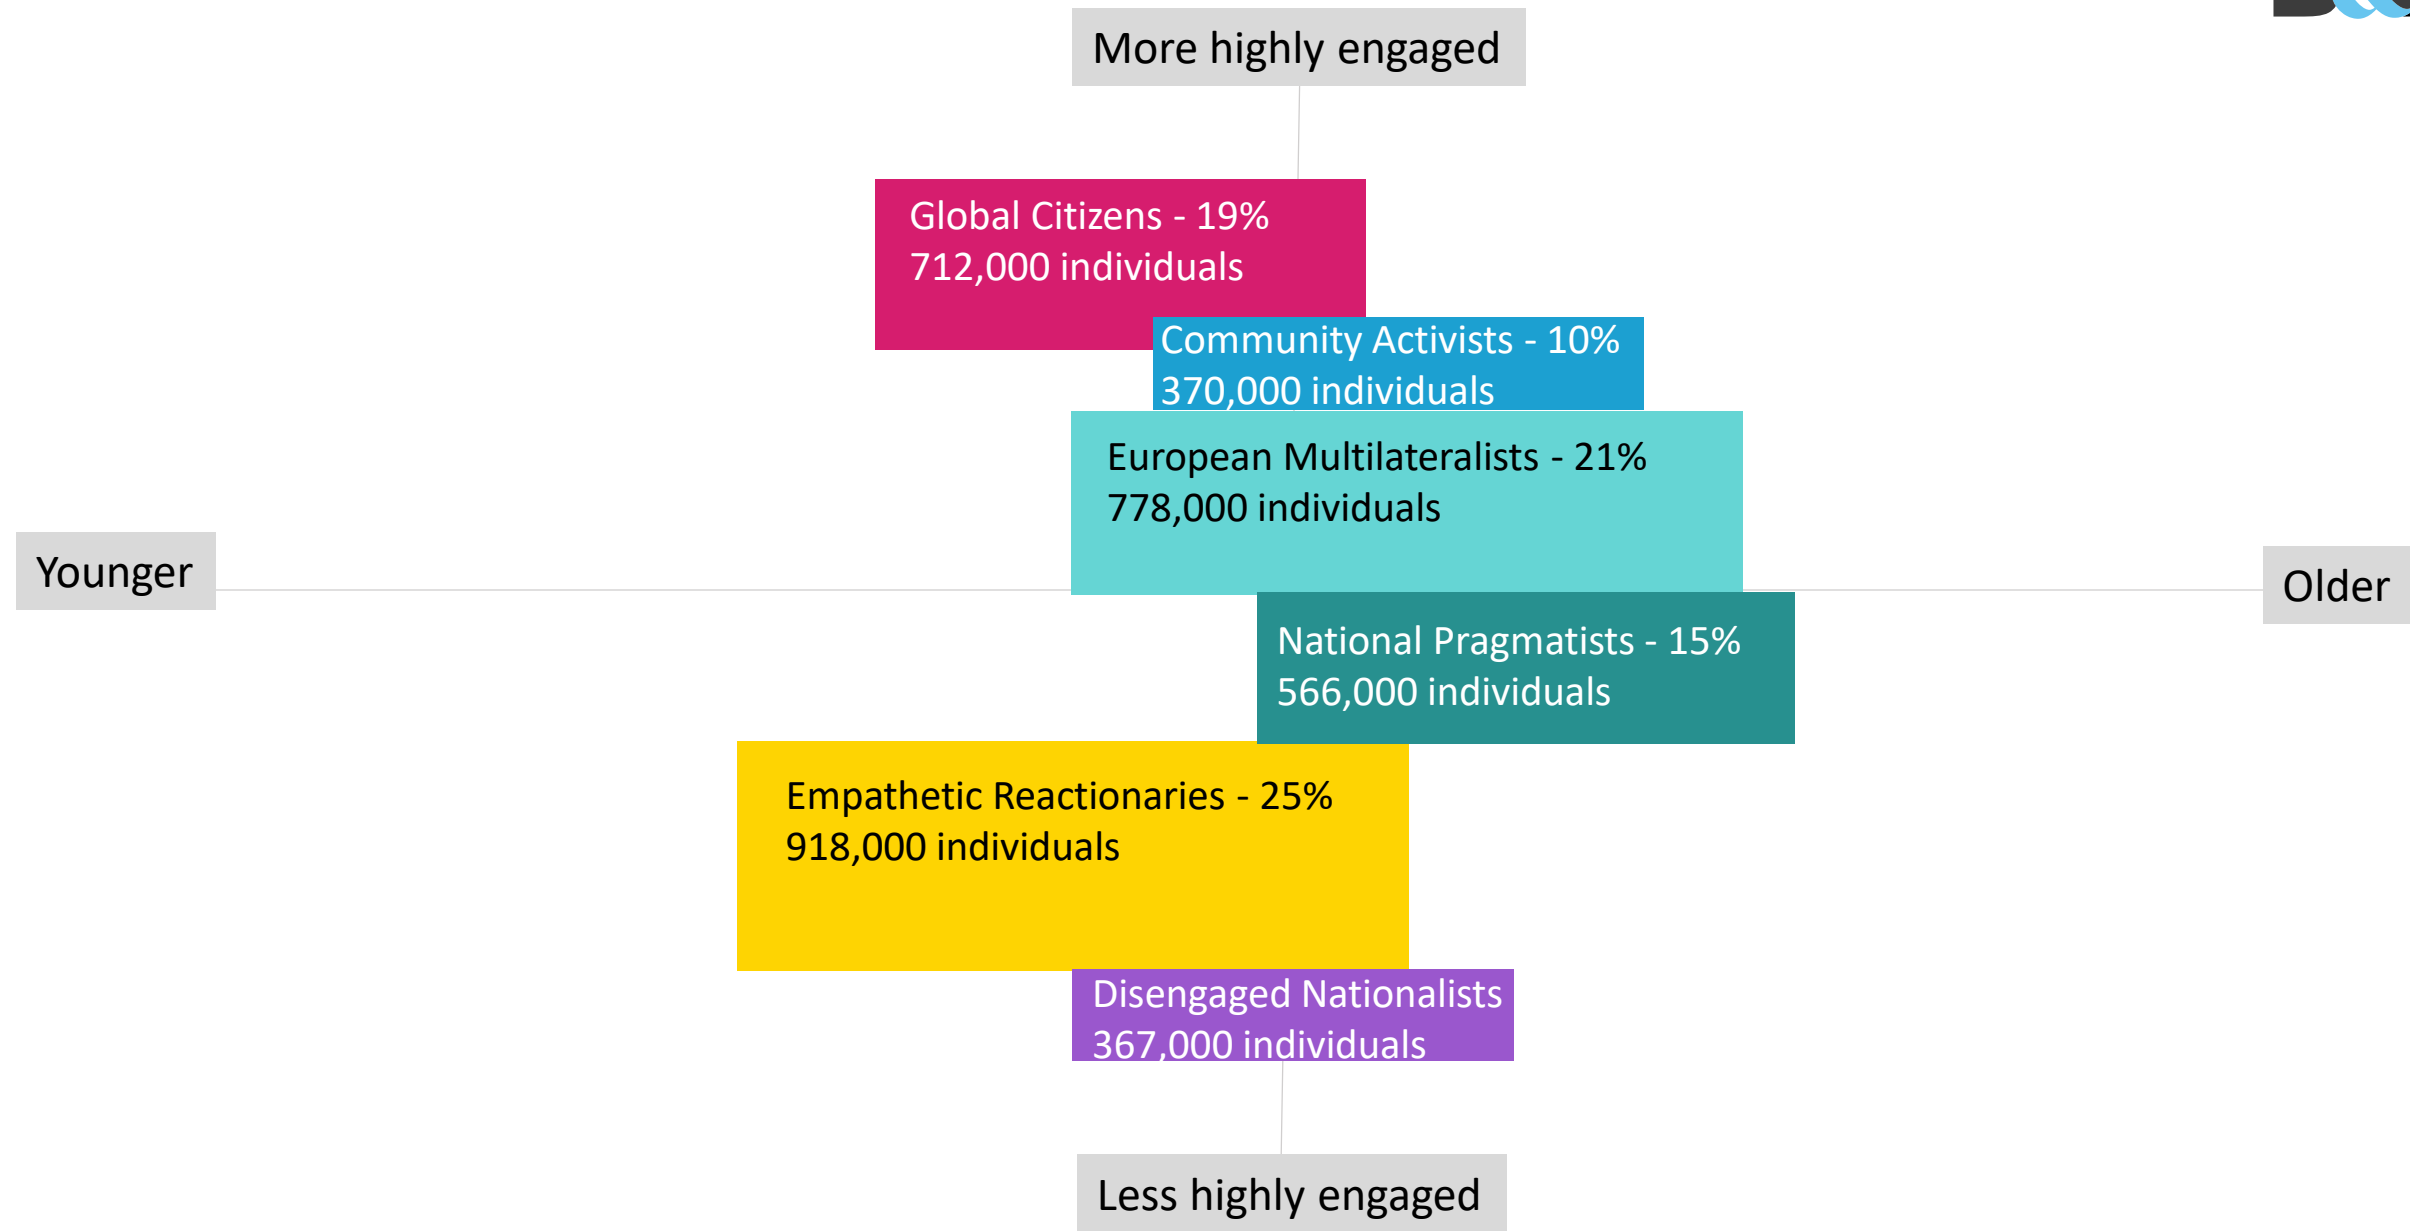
More highly engaged

Global Citizens - 19%
712,000 individuals

Community Activists - 10%
370,000 individuals

European Multilateralists - 21%
778,000 individuals

Younger

Older

National Pragmatists - 15%
566,000 individuals

Empathetic Reactionaries - 25%
918,000 individuals

Disengaged Nationalists
367,000 individuals

Less highly engaged